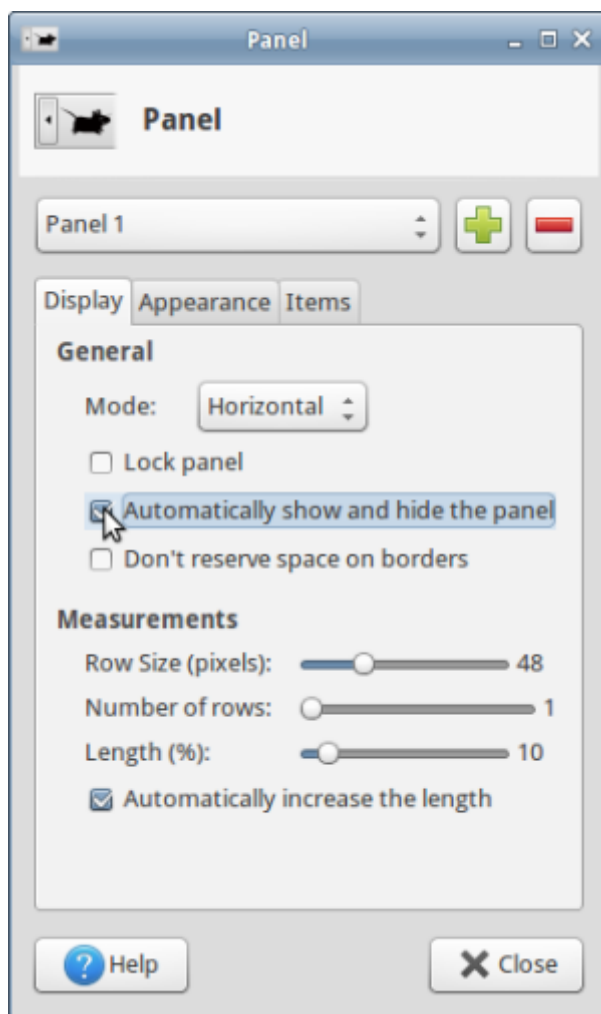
Panel

Panel

Panel 1

Display Appearance Items

General

Mode: Horizontal

Lock panel

Automatically show and hide the panel

Don't reserve space on borders

Measurements

Row Size (pixels): 48

Number of rows: 1

Length (%): 10

Automatically increase the length

Help

Close